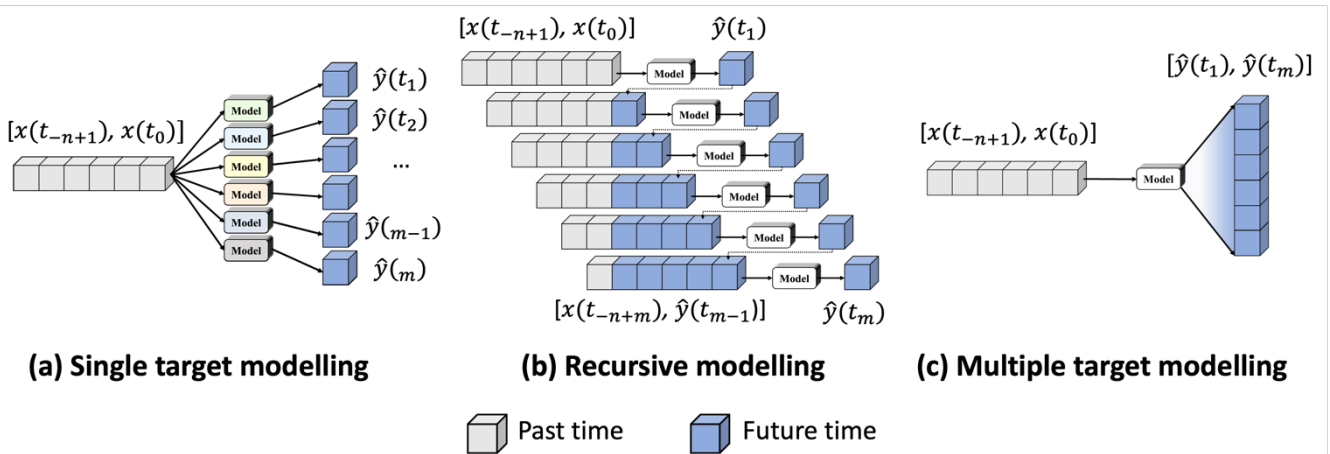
$[x(t_{-n+1}),\ x(t_0)]$

Model
Model
Model
Model
Model
Model

$\hat{y}(t_1)$
$\hat{y}(t_2)$
...
$\hat{y}(_{m-1})$
$\hat{y}(_m)$

(a) Single target modelling

$[x(t_{-n+1}),\ x(t_0)]$
$\hat{y}(t_1)$

Model
Model
Model
Model
Model
Model

$[x(t_{-n+m}),\ \hat{y}(t_{m-1})]$
$\hat{y}(t_m)$

(b) Recursive modelling

$[\hat{y}(t_1),\ \hat{y}(t_m)]$
$[x(t_{-n+1}),\ x(t_0)]$

Model

(c) Multiple target modelling

Past time
Future time